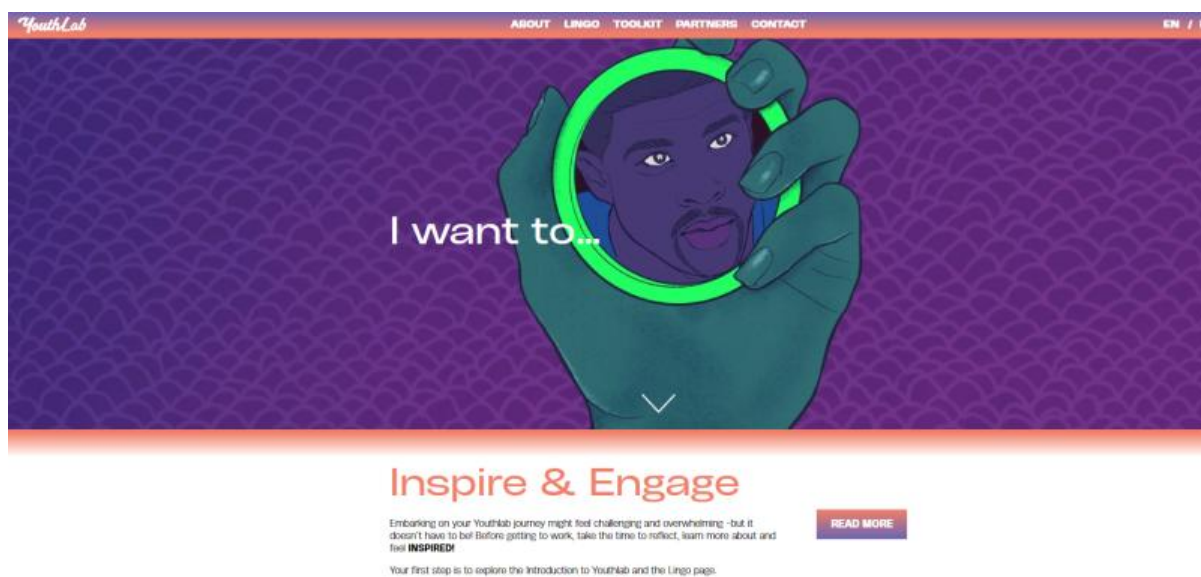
YouthLab

ABOUT LINGO TOOLKIT PARTNERS CONTACT

EN / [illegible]

I want to...

Inspire & Engage

Embarking on your Youthlab journey might feel challenging and overwhelming -but it doesn't have to be! Before getting to work, take the time to reflect, learn more about and feel INSPIRED!

READ MORE

Your first step is to explore the Introduction to Youthlab and the Lingo page.